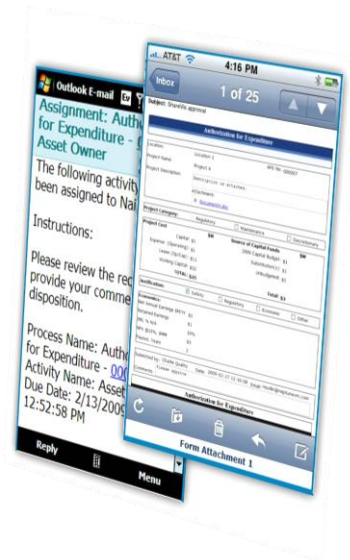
Outlook E-mail

Assignment: Auth for Expenditure - Asset Owner

The following activity been assigned to Nai

Instructions:

Please review the re provide your comme disposition.

Process Name: Auth for Expenditure - 000 Activity Name: Asset Due Date: 2/13/200 12:52:58 PM

Reply

Menu

AT&T

4:16 PM

Inbox

1 of 25

Subject: SharePoint approval

Authorization for Expenditure

Location 1

Project Name

Project A

AFE No: 000007

Project Description

Description of Attached

Attachments

Project Category

Regulatory

Maintenance

Discretionary

Project Cost

Source of Capital Funds

Capital

Expense (Operating)

Lease (Op/Cap)

Working Capital

TOTAL

Total

Justification

Safety

Regulatory

Economic

Other

Economics

Net Annual Savings

Retained Earnings

IRR % NPV

Payout Years

Submitted by

Comments

Authorization for Expenditure

Form Attachment 1